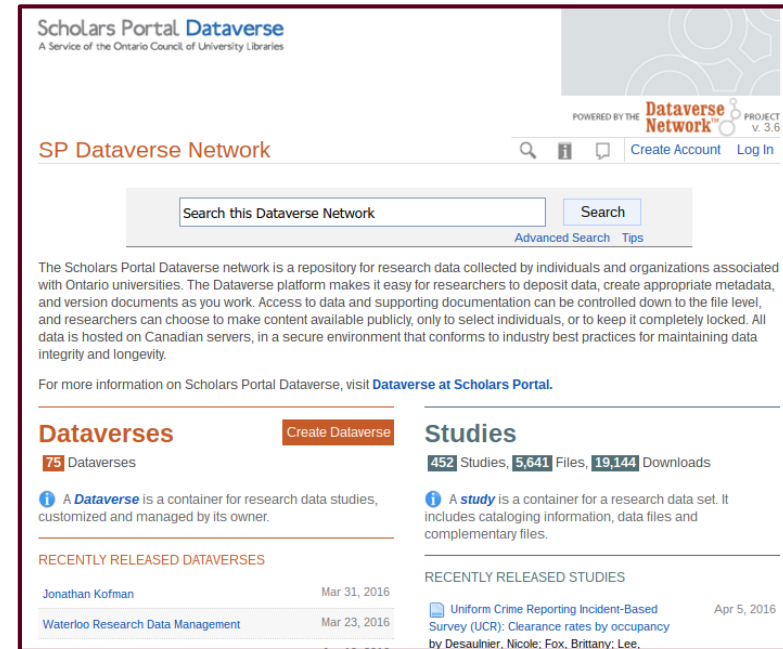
Scholars Portal Dataverse
A Service of the Ontario Council of University Libraries

POWERED BY THE Dataverse Network™ PROJECT v. 3.6

SP Dataverse Network

Create Account Log In

Search this Dataverse Network

Search

Advanced Search Tips

The Scholars Portal Dataverse network is a repository for research data collected by individuals and organizations associated with Ontario universities. The Dataverse platform makes it easy for researchers to deposit data, create appropriate metadata, and version documents as you work. Access to data and supporting documentation can be controlled down to the file level, and researchers can choose to make content available publicly, only to select individuals, or to keep it completely locked. All data is hosted on Canadian servers, in a secure environment that conforms to industry best practices for maintaining data integrity and longevity.

For more information on Scholars Portal Dataverse, visit Dataverse at Scholars Portal.

Dataverses

Create Dataverse

75 Dataverses

A Dataverse is a container for research data studies, customized and managed by its owner.

RECENTLY RELEASED DATAVERSES

Jonathan Kofman Mar 31, 2016

Waterloo Research Data Management Mar 23, 2016

Studies

452 Studies, 5,641 Files, 19,144 Downloads

A study is a container for a research data set. It includes cataloging information, data files and complementary files.

RECENTLY RELEASED STUDIES

Uniform Crime Reporting Incident-Based Survey (UCR): Clearance rates by occupancy Apr 5, 2016

by Desaulnier, Nicole; Fox, Brittany; Lee,